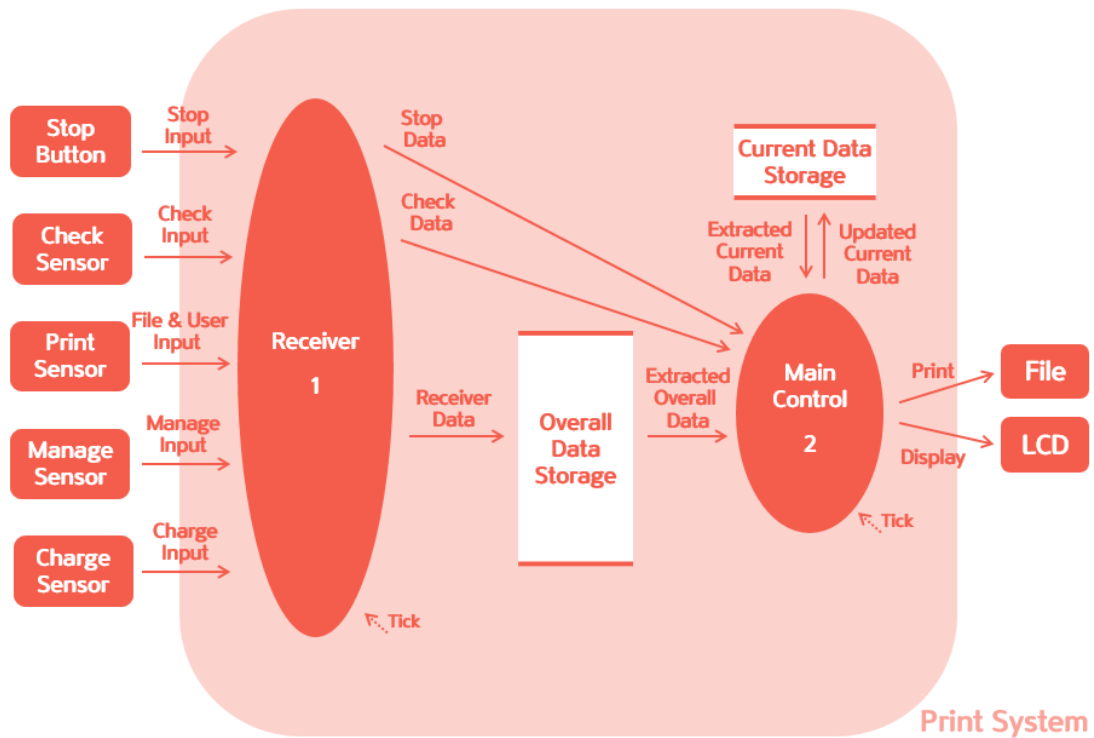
Stop Button

Stop Input

Check Sensor

Check Input

Print Sensor

File & User Input

Manage Sensor

Manage Input

Charge Sensor

Charge Input

Receiver

1

Tick

Stop Data

Check Data

Receiver Data

Overall Data Storage

Extracted Overall Data

Current Data Storage

Extracted Current Data

Updated Current Data

Main Control

2

Tick

Print

Display

File

LCD

Print System